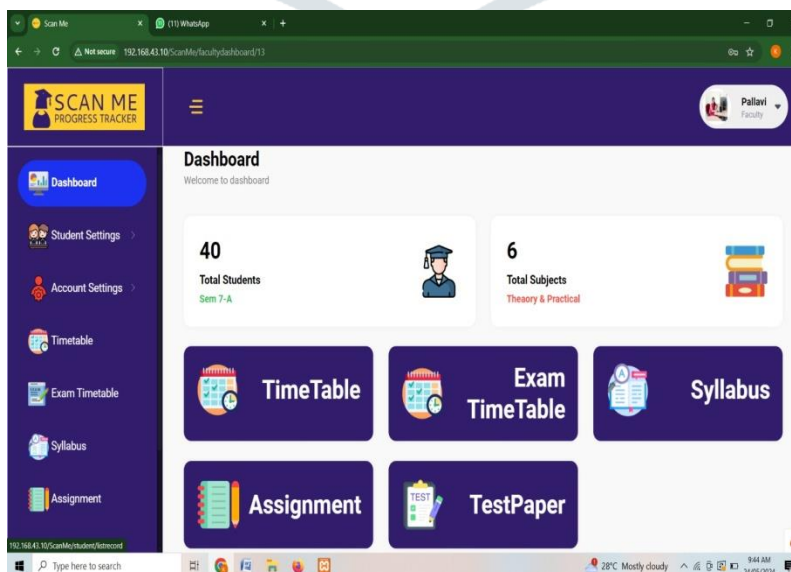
Scan Me
(11) WhatsApp
Not secure 192.168.43.10/ScanMe/facultydashboard/13

SCAN ME
PROGRESS TRACKER

Pallavi
Faculty

Dashboard
Student Settings
Account Settings
Timetable
Exam Timetable
Syllabus
Assignment

Dashboard
Welcome to dashboard

40
Total Students
Sem 7-A

6
Total Subjects
Theory & Practical

TimeTable

Exam TimeTable

Syllabus

Assignment

TEST
TestPaper

192.168.43.10/ScanMe/student/listrecord

Type here to search
28°C Mostly cloudy
9:44 AM
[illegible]